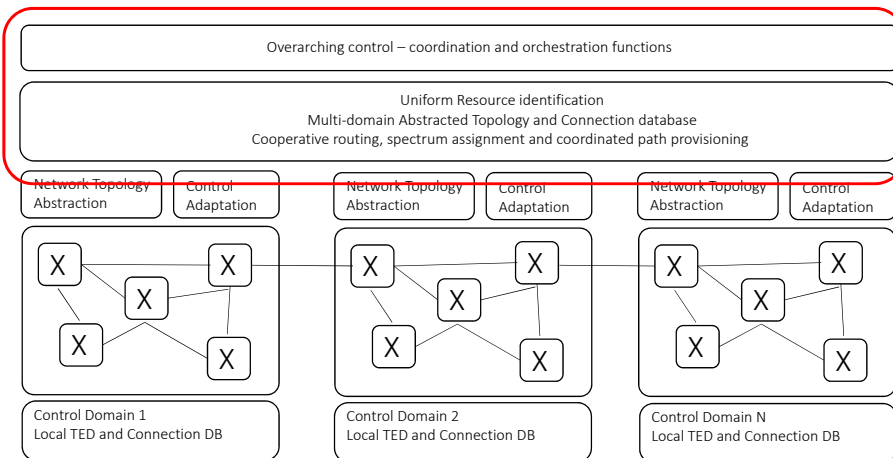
Overarching control – coordination and orchestration functions

Uniform Resource identification
Multi-domain Abstracted Topology and Connection database
Cooperative routing, spectrum assignment and coordinated path provisioning

Network Topology Abstraction

Control Adaptation

Network Topology Abstraction

Control Adaptation

Network Topology Abstraction

Control Adaptation

X X X X X

X X X X X

X X X X X

Control Domain 1
Local TED and Connection DB

Control Domain 2
Local TED and Connection DB

Control Domain N
Local TED and Connection DB